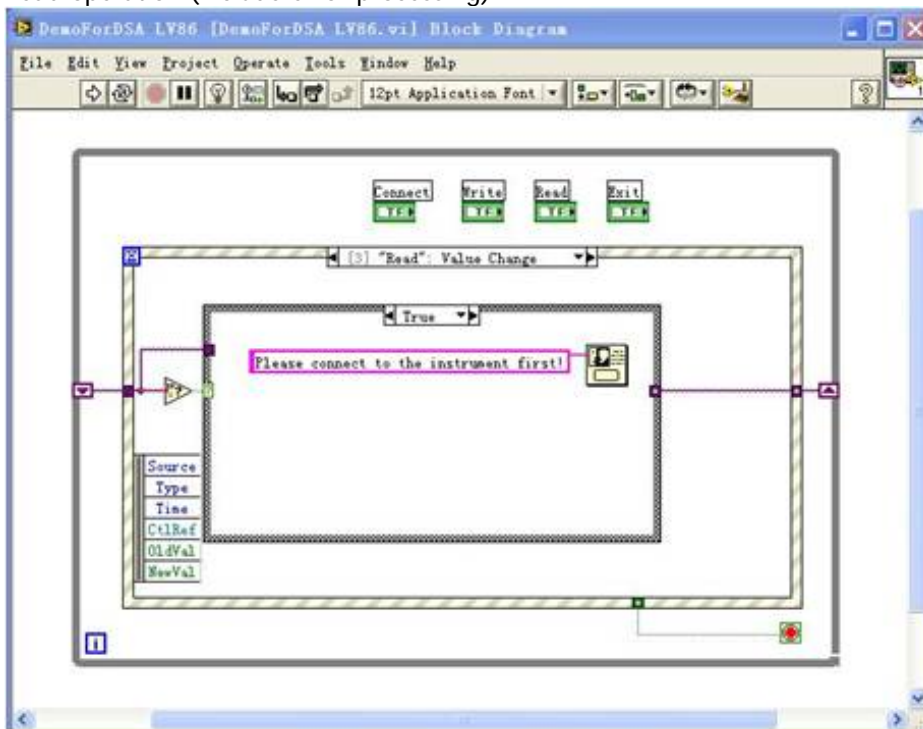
DemoForDSA LV86 [DemoForDSA LV86.vi] Block Diagram

File Edit View Project Operate Tools Window Help

12pt Application Font

Connect
TF

Write
TF

Read
TF

Exit
TF

[3] "Read": Value Change

True

Please connect to the instrument first!

Source
Type
Time
CtlRef
OldVal
NewVal